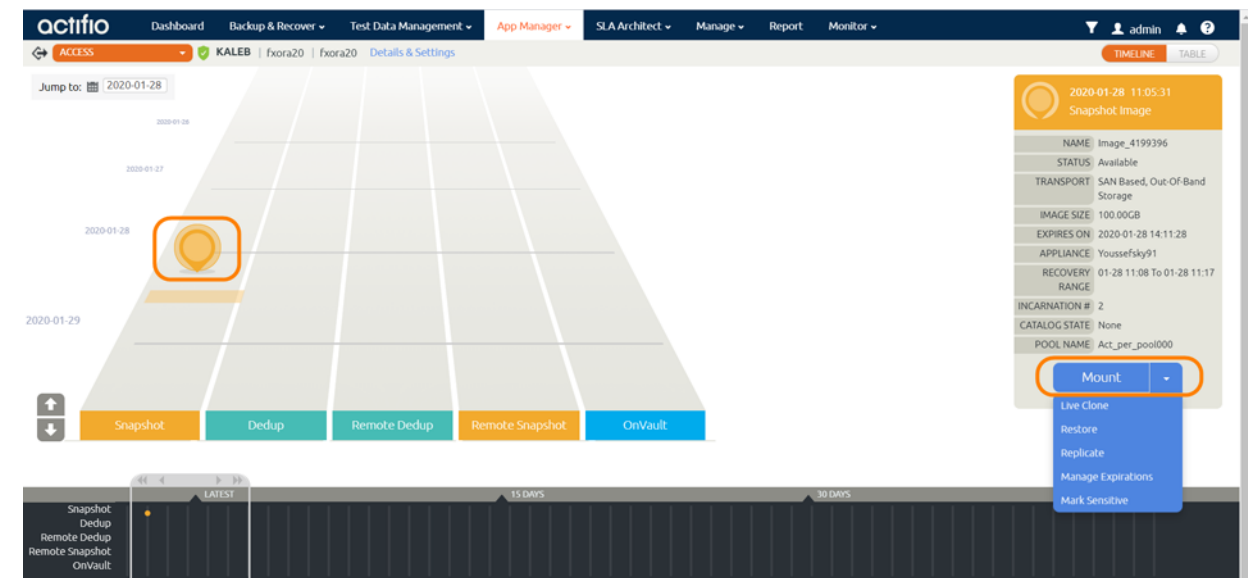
actifio Dashboard Backup & Recover Test Data Management App Manager SLA Architect Manage Report Monitor admin

ACCESS KALEB | fxora20 | fxora20 Details & Settings TIMELINE TABLE

Jump to: 2020-01-28

2020-01-28
2020-01-27
2020-01-28
2020-01-29

Snapshot Dedup Remote Dedup Remote Snapshot OnVault

2020-01-28 11:05:31
Snapshot Image

| | |
|---|---|
| NAME | Image_4199396 |
| STATUS | Available |
| TRANSPORT | SAN Based, Out-Of-Band Storage |
| IMAGE SIZE | 100.00GB |
| EXPIRES ON | 2020-01-28 14:11:28 |
| APPLIANCE | Youssefsky91 |
| RECOVERY RANGE | 01-28 11:08 To 01-28 11:17 |
| INCARNATION # | 2 |
| CATALOG STATE | None |
| POOL NAME | Act_per_pool000 |

Mount

Live Clone
Restore
Replicate
Manage Expirations
Mark Sensitive

LATEST 15 DAYS 30 DAYS

Snapshot
Dedup
Remote Dedup
Remote Snapshot
OnVault